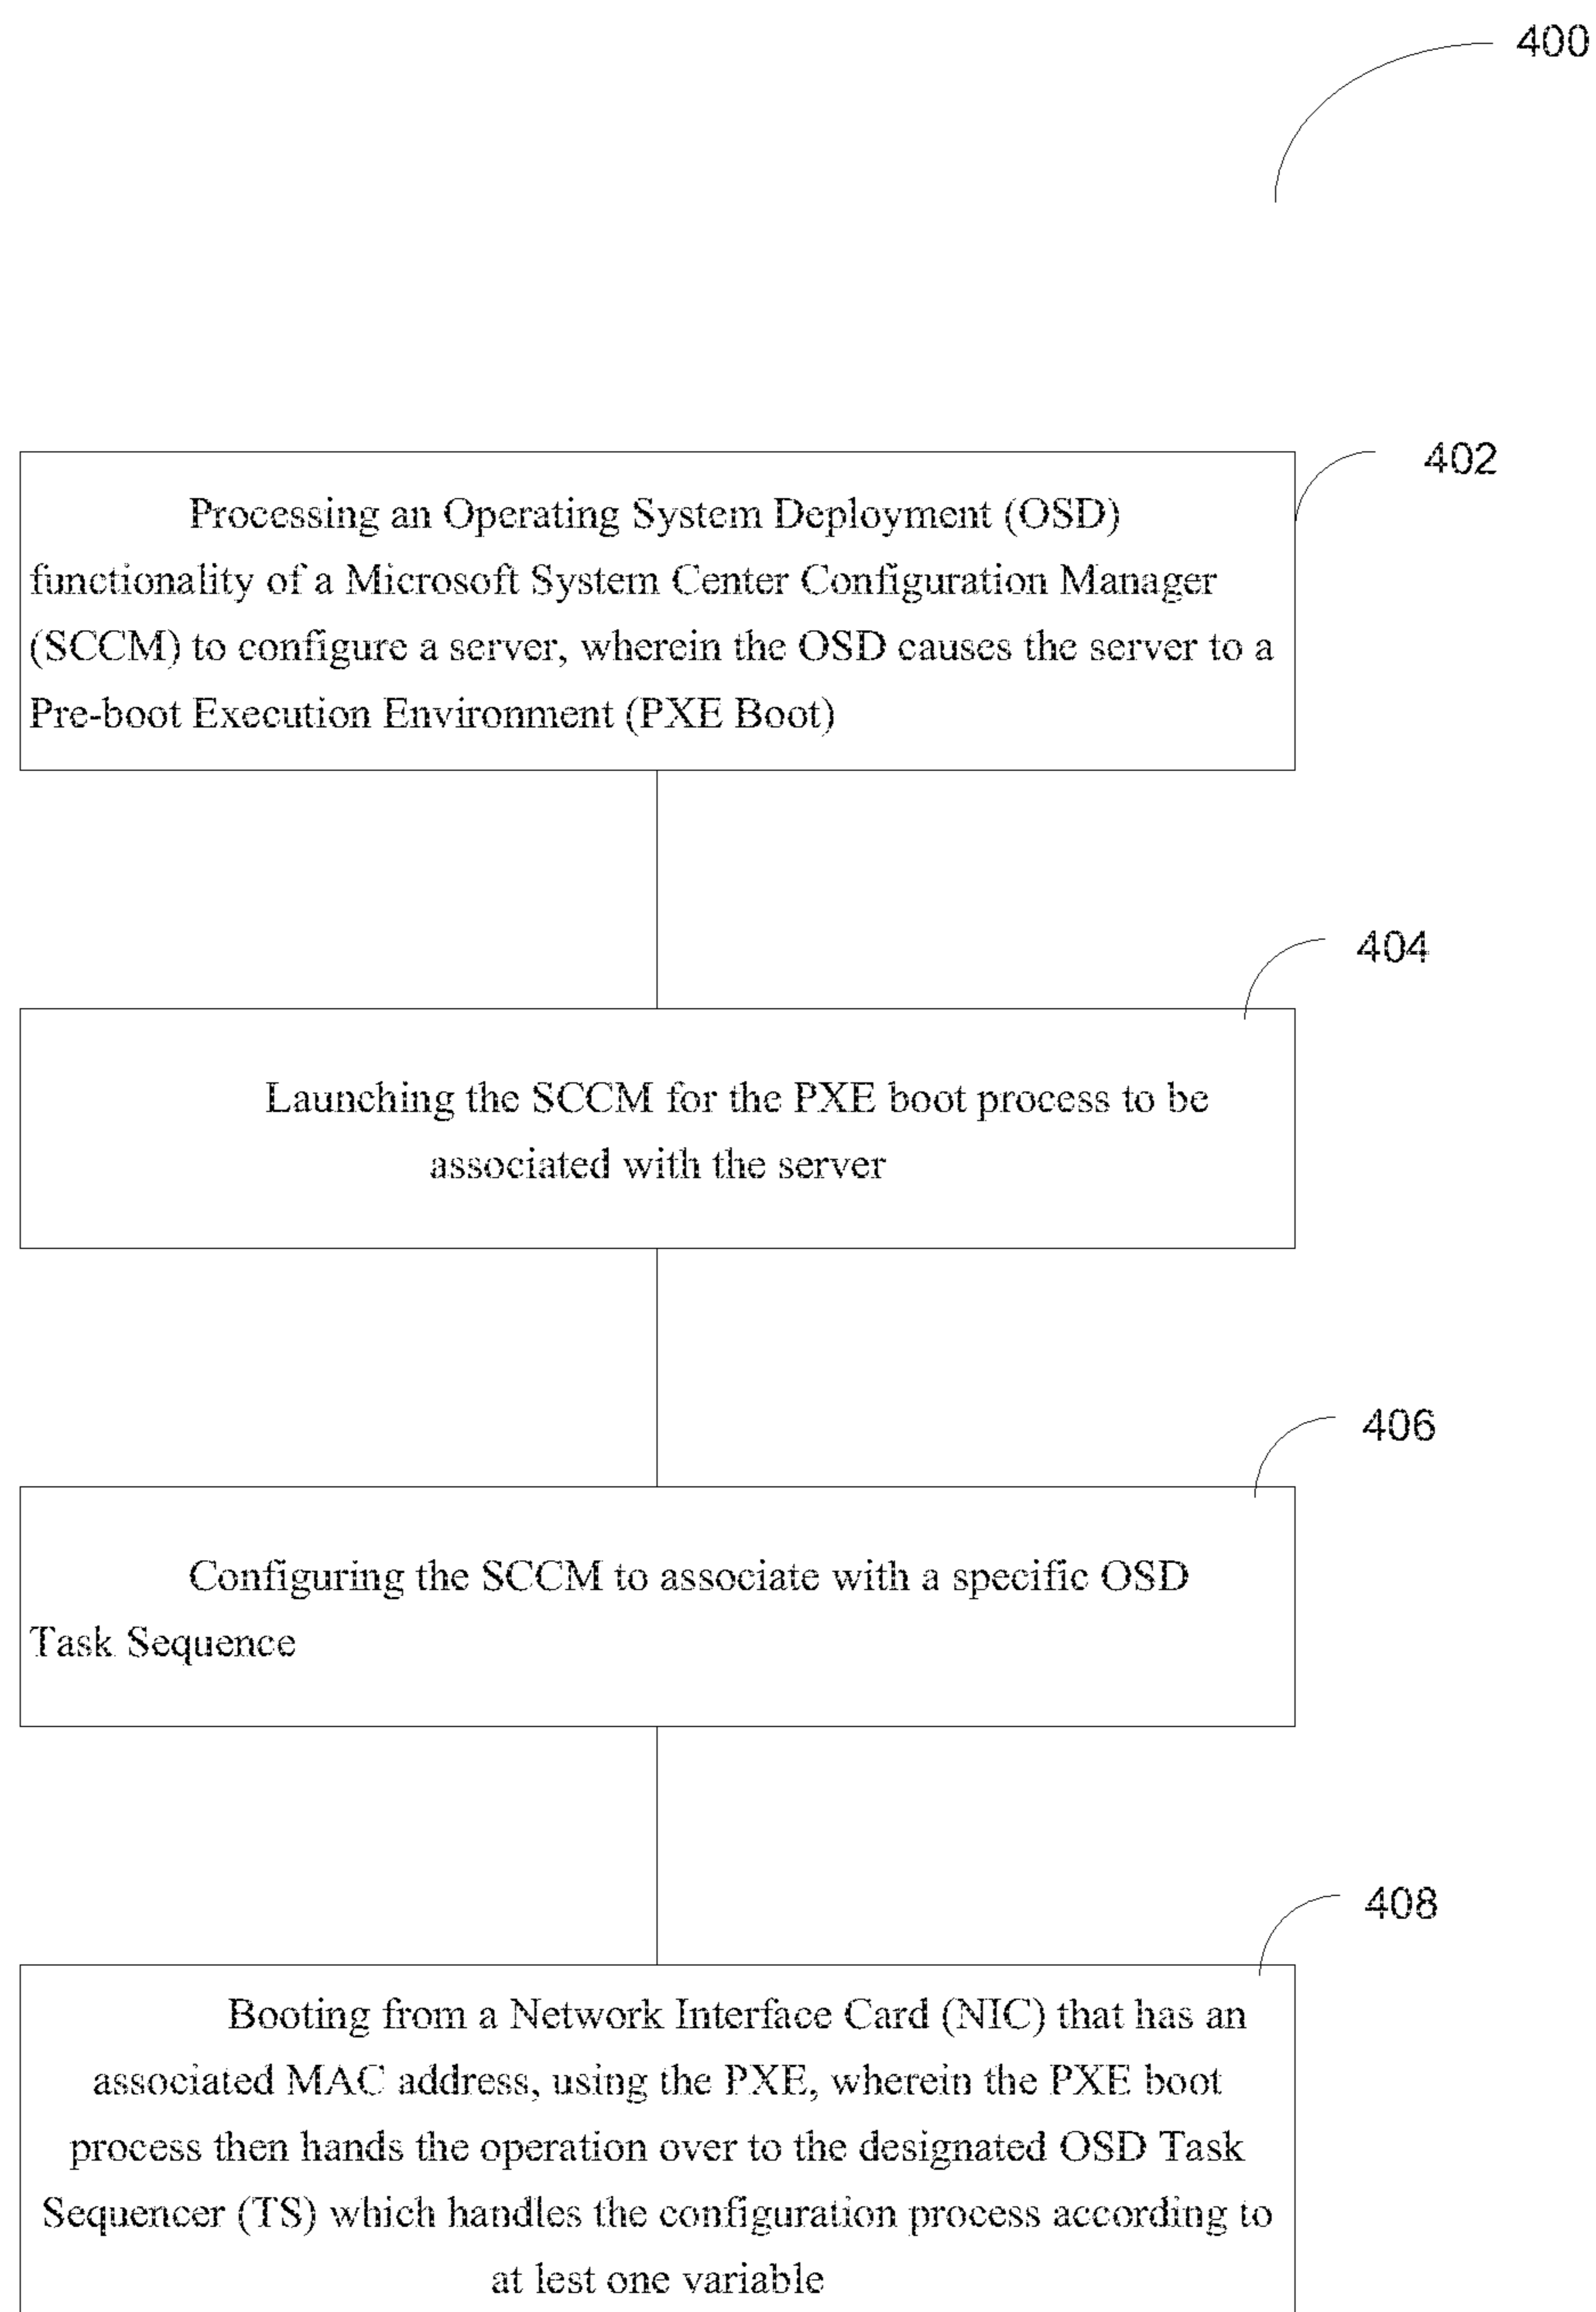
400

402

Processing an Operating System Deployment (OSD) functionality of a Microsoft System Center Configuration Manager (SCCM) to configure a server, wherein the OSD causes the server to a Pre-boot Execution Environment (PXE Boot)

404

Launching the SCCM for the PXE boot process to be associated with the server

406

Configuring the SCCM to associate with a specific OSD Task Sequence

408

Booting from a Network Interface Card (NIC) that has an associated MAC address, using the PXE, wherein the PXE boot process then hands the operation over to the designated OSD Task Sequencer (TS) which handles the configuration process according to at lest one variable